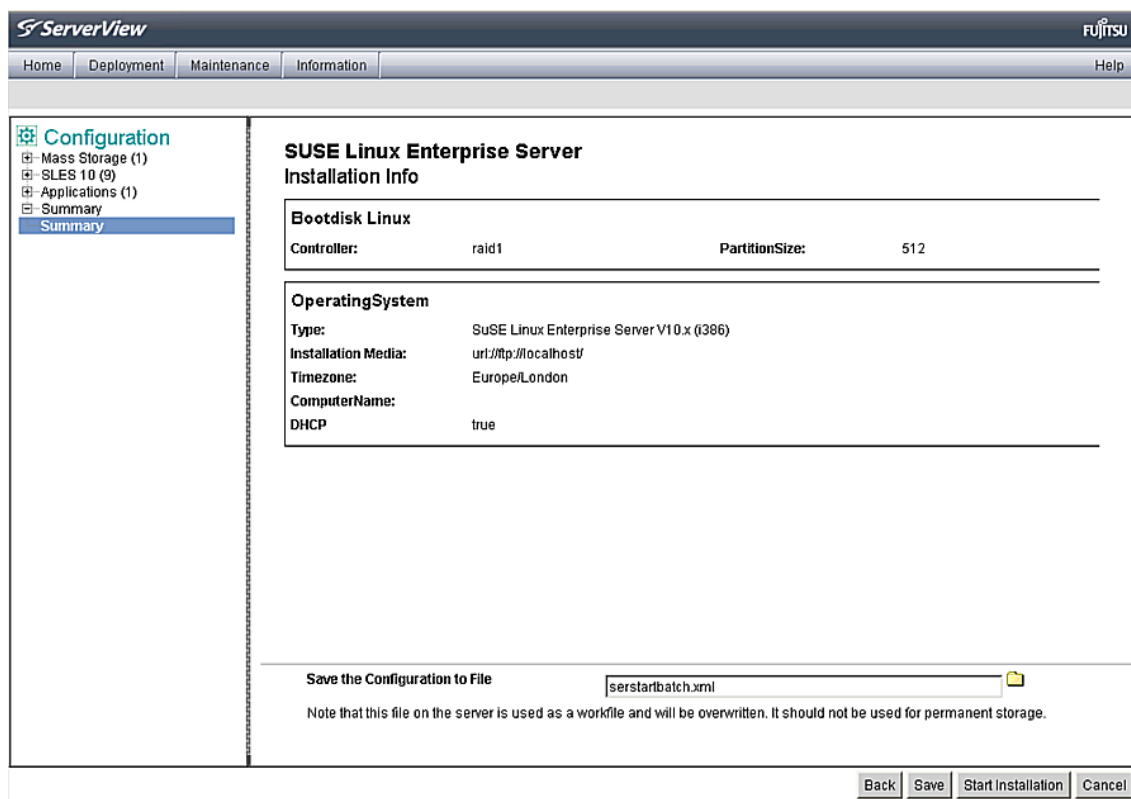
ServerView

FUJITSU

Home Deployment Maintenance Information

Help

Configuration
Mass Storage (1)
SLES 10 (9)
Applications (1)
Summary
Summary

SUSE Linux Enterprise Server
Installation Info

Bootdisk Linux

| Controller: | raid1 | PartitionSize: | 512 |
|---|---|---|---|

OperatingSystem

| Type: | SuSE Linux Enterprise Server V10.x (i386) |
|---|---|
| Installation Media: | url://ftp://localhost/ |
| Timezone: | Europe/London |
| ComputerName: | |
| DHCP | true |

Save the Configuration to File serstartbatch.xml

Note that this file on the server is used as a workfile and will be overwritten. It should not be used for permanent storage.

Back Save Start Installation Cancel